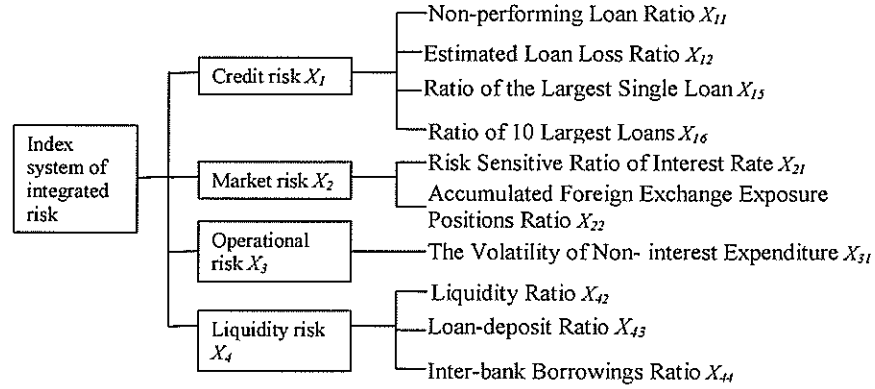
Index system of integrated risk

Credit risk $X_1$

Non-performing Loan Ratio $X_{11}$

Estimated Loan Loss Ratio $X_{12}$

Ratio of the Largest Single Loan $X_{15}$

Ratio of 10 Largest Loans $X_{16}$

Market risk $X_2$

Risk Sensitive Ratio of Interest Rate $X_{21}$

Accumulated Foreign Exchange Exposure Positions Ratio $X_{22}$

Operational risk $X_3$

The Volatility of Non- interest Expenditure $X_{31}$

Liquidity risk $X_4$

Liquidity Ratio $X_{42}$

Loan-deposit Ratio $X_{43}$

Inter-bank Borrowings Ratio $X_{44}$